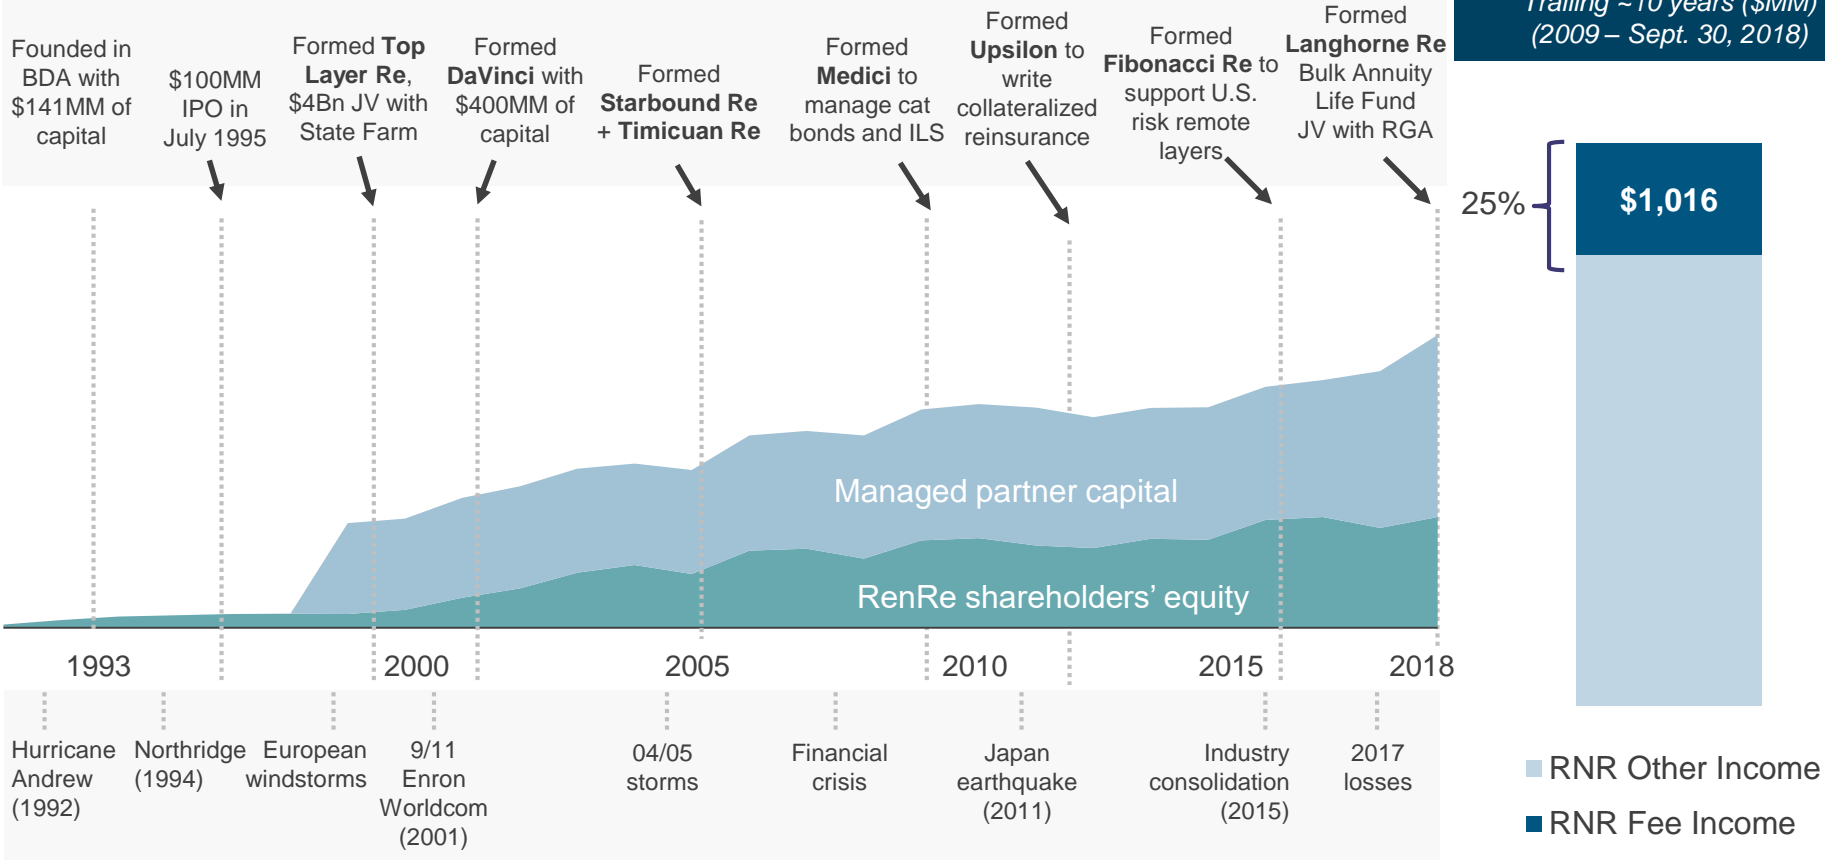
Founded in BDA with \$141MM of capital

\$100MM IPO in July 1995

Formed **Top Layer Re**, \$4Bn JV with State Farm

Formed **DaVinci** with \$400MM of capital

Formed **Starbound Re + Timicuan Re**

Formed **Medici** to manage cat bonds and ILS

Formed **Upsilon** to write collateralized reinsurance

Formed **Fibonacci Re** to support U.S. risk remote layers

Formed **Langhorne Re** Bulk Annuity Life Fund JV with RGA

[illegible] ~10 years (\$MM) (2009 – Sept. 30, 2018)

25%

\$1,016

Managed partner capital

RenRe shareholders' equity

1993 2000 2005 2010 2015 2018

Hurricane Andrew (1992)

Northridge (1994)

European windstorms

9/11 Enron Worldcom (2001)

04/05 storms

Financial crisis

Japan earthquake (2011)

Industry consolidation (2015)

2017 losses

RNR Other Income

RNR Fee Income